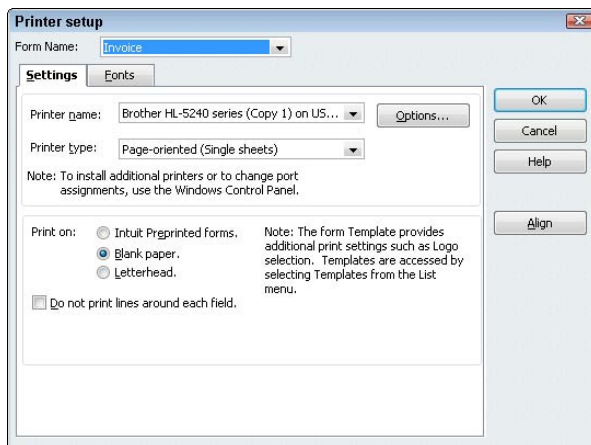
Printer setup

Form Name: Invoice

Settings | Fonts

Printer name: Brother HL-5240 series (Copy 1) on US...

Options...

Printer type: Page-oriented (Single sheets)

Note: To install additional printers or to change port assignments, use the Windows Control Panel.

Print on: Intuit Preprinted forms. Blank paper. Letterhead.

Note: The form Template provides additional print settings such as Logo selection. Templates are accessed by selecting Templates from the List menu.

Do not print lines around each field.

OK

Cancel

Help

Align